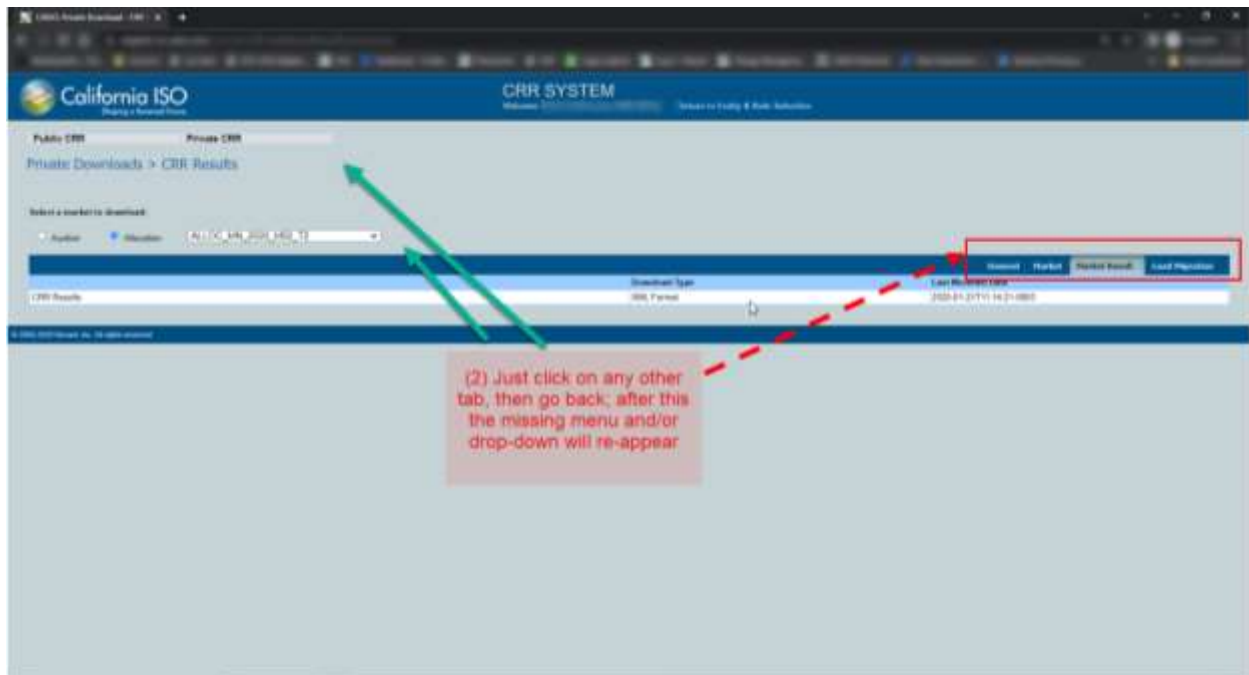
California ISO

CRR SYSTEM

Public CRR

Private CRR

Private Downloads > CRR Results

Select a market to download:

Auction

Allocation

General

Market

Market Result

Load Migration

Download Type

Last Modified Date

CRR Results

XML Format

2020-01-21T11:14:21-0800

(2) Just click on any other tab, then go back; after this the missing menu and/or drop-down will re-appear